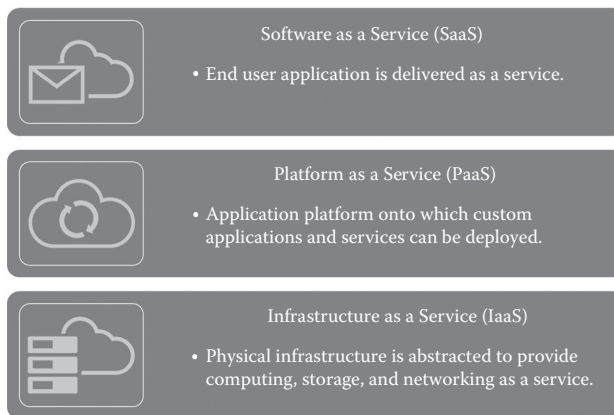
Software as a Service (SaaS)

• End user application is delivered as a service.

Platform as a Service (PaaS)

• Application platform onto which custom applications and services can be deployed.

Infrastructure as a Service (IaaS)

• Physical infrastructure is abstracted to provide computing, storage, and networking as a service.